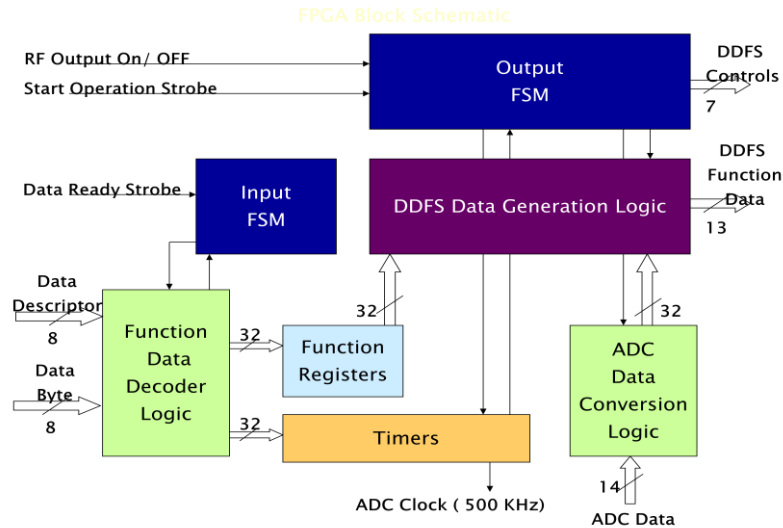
FPGA Block Schematic

RF Output On/ OFF

Start Operation Strobe

Output FSM

DDFS Controls

7

DDFS Function Data

13

Data Ready Strobe

Input FSM

DDFS Data Generation Logic

Data Descriptor

8

Data Byte

8

Function Data Decoder Logic

32

Function Registers

32

32

32

ADC Data Conversion Logic

Timers

ADC Clock ( 500 KHz)

14

ADC Data